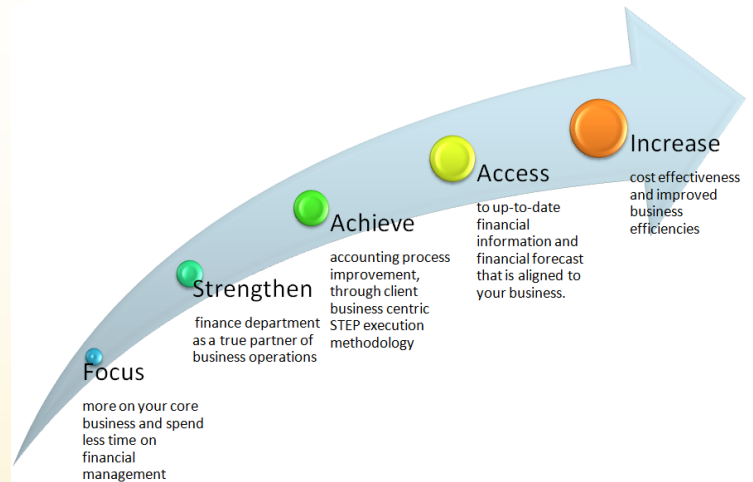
Focus

more on your core business and spend less time on financial management

Strengthen

finance department as a true partner of business operations

Achieve

accounting process improvement, through client business centric STEP execution methodology

Access

to up-to-date financial information and financial forecast that is aligned to your business.

Increase

cost effectiveness and improved business efficiencies